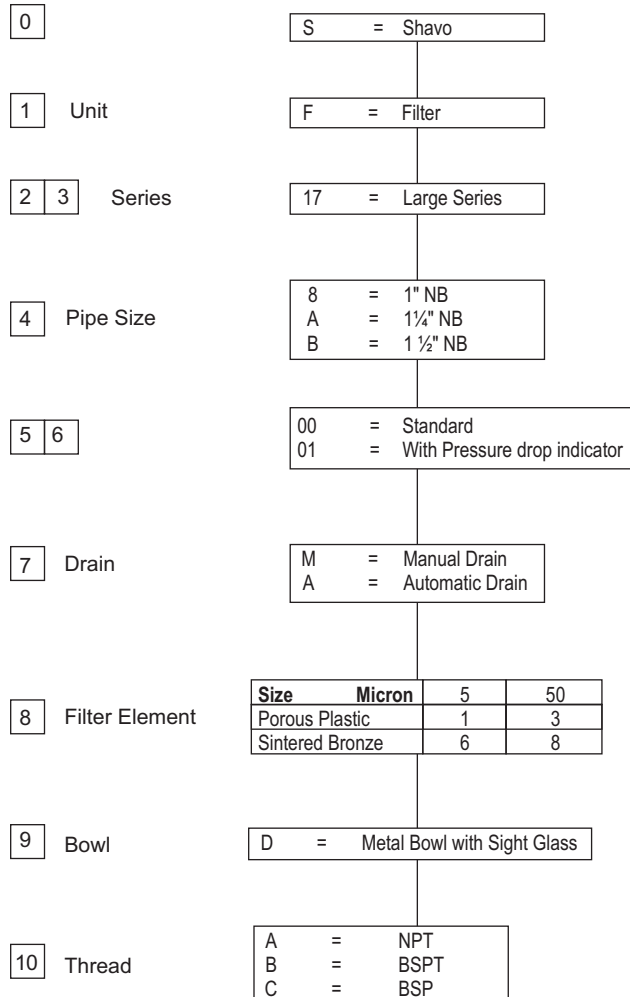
0

S = Shavo

1 Unit

F = Filter

2 3 Series

17 = Large Series

4 Pipe Size

8 = 1" NB
A = 1¼" NB
B = 1 ½" NB

5 6

00 = Standard
01 = With Pressure drop indicator

7 Drain

M = Manual Drain
A = Automatic Drain

8 Filter Element

| Size Micron | 5 | 50 |
|---|---|---|
| Porous Plastic | 1 | 3 |
| Sintered Bronze | 6 | 8 |

9 Bowl

D = Metal Bowl with Sight Glass

10 Thread

A = NPT
B = BSPT
C = BSP